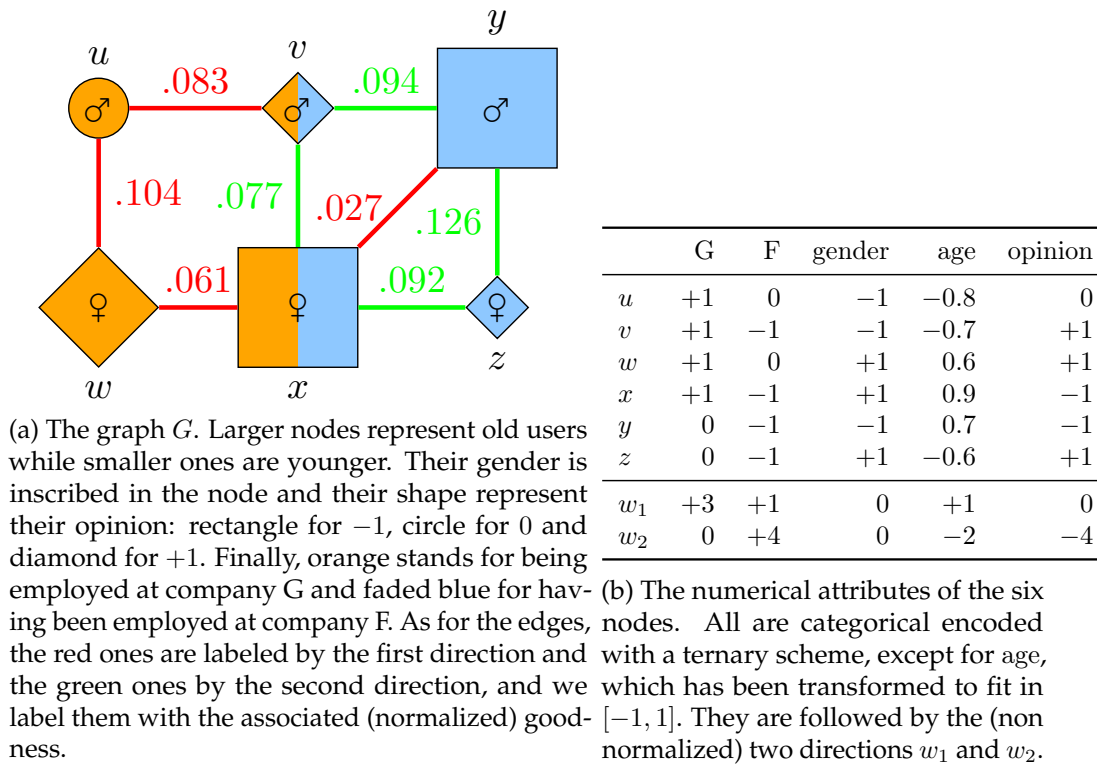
$u$ ♂ .083 $v$ .094 $y$ ♂
.104 .077 .027 .126
♀ .061 ♀ .092 ♀
$w$ $x$ $z$

(a) The graph $G$. Larger nodes represent old users while smaller ones are younger. Their gender is inscribed in the node and their shape represent their opinion: rectangle for $-1$, circle for $0$ and diamond for $+1$. Finally, orange stands for being employed at company G and faded blue for having been employed at company F. As for the edges, the red ones are labeled by the first direction and the green ones by the second direction, and we label them with the associated (normalized) goodness.

| | G | F | gender | age | opinion |
|---|---|---|---|---|---|
| $u$ | $+1$ | $0$ | $-1$ | $-0.8$ | $0$ |
| $v$ | $+1$ | $-1$ | $-1$ | $-0.7$ | $+1$ |
| $w$ | $+1$ | $0$ | $+1$ | $0.6$ | $+1$ |
| $x$ | $+1$ | $-1$ | $+1$ | $0.9$ | $-1$ |
| $y$ | $0$ | $-1$ | $-1$ | $0.7$ | $-1$ |
| $z$ | $0$ | $-1$ | $+1$ | $-0.6$ | $+1$ |
| $w_1$ | $+3$ | $+1$ | $0$ | $+1$ | $0$ |
| $w_2$ | $0$ | $+4$ | $0$ | $-2$ | $-4$ |

(b) The numerical attributes of the six nodes. All are categorical encoded with a ternary scheme, except for age, which has been transformed to fit in $[-1, 1]$. They are followed by the (non normalized) two directions $w_1$ and $w_2$.